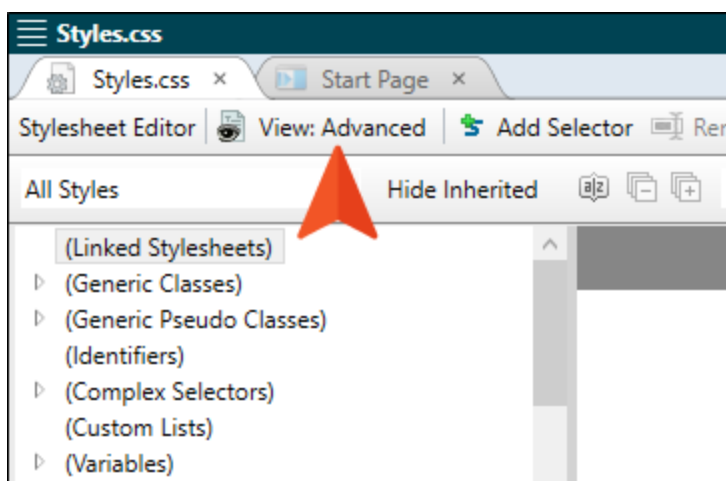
Styles.css

Styles.css ×
Start Page ×

Stylesheet Editor
View: Advanced
Add Selector
Re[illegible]

All Styles
Hide Inherited

(Linked Stylesheets)
(Generic Classes)
(Generic Pseudo Classes)
(Identifiers)
(Complex Selectors)
(Custom Lists)
(Variables)